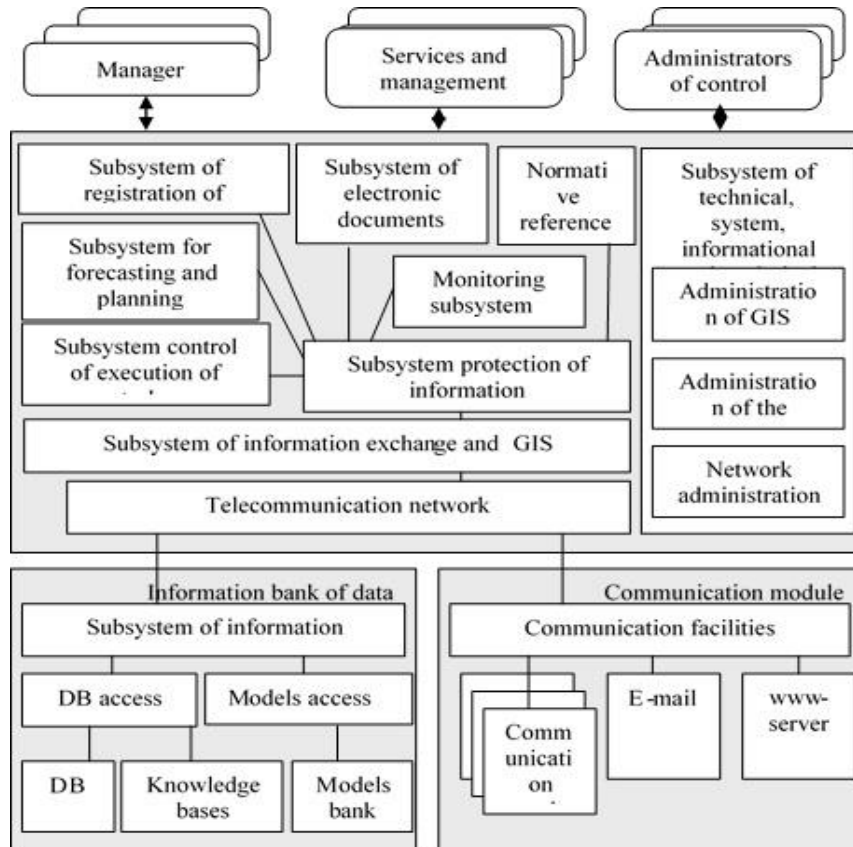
Manager

Services and management

Administrators of control

Subsystem of registration of

Subsystem of electronic documents

Normati ve reference

Subsystem of technical, system, informational

Subsystem for forecasting and planning

Monitoring subsystem

Administratio n of GIS

Subsystem control of execution of

Subsystem protection of information

Administratio n of the

Subsystem of information exchange and GIS

Network administration

Telecommunication network

Information bank of data

Subsystem of information

DB access

Models access

DB

Knowledge bases

Models bank

Communication module

Communication facilities

Comm unicati on

E -mail

www-server